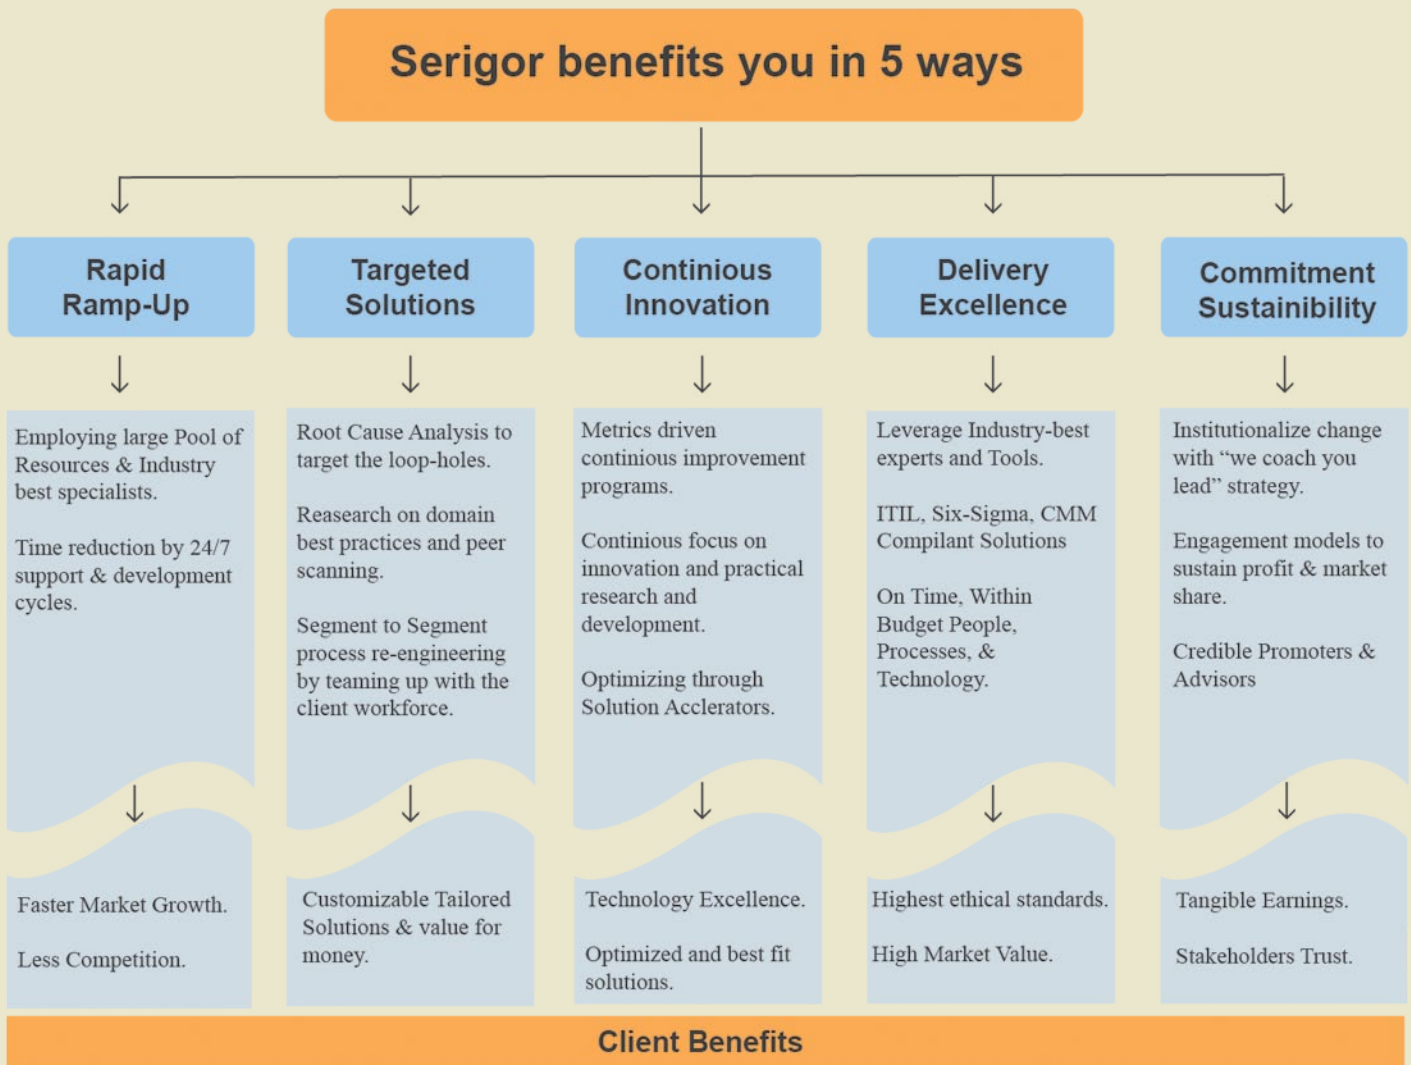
Serigor benefits you in 5 ways

Rapid Ramp-Up

Employing large Pool of Resources & Industry best specialists.

Time reduction by 24/7 support & development cycles.

Faster Market Growth.

Less Competition.

Targeted Solutions

Root Cause Analysis to target the loop-holes.

Reasearch on domain best practices and peer scanning.

Segment to Segment process re-engineering by teaming up with the client workforce.

Customizable Tailored Solutions & value for money.

Continious Innovation

Metrics driven continious improvement programs.

Continious focus on innovation and practical research and development.

Optimizing through Solution Acclerators.

Technology Excellence.

Optimized and best fit solutions.

Delivery Excellence

Leverage Industry-best experts and Tools.

ITIL, Six-Sigma, CMM Compilant Solutions

On Time, Within Budget People, Processes, & Technology.

Highest ethical standards.

High Market Value.

Commitment Sustainibility

Institutionalize change with "we coach you lead" strategy.

Engagement models to sustain profit & market share.

Credible Promoters & Advisors

Tangible Earnings.

Stakeholders Trust.

Client Benefits